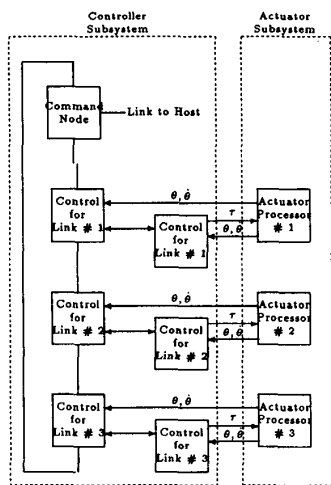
Controller Subsystem

Actuator Subsystem

Command Node

Link to Host

Control for Link # 1

$\theta, \dot{\theta}$

$\tau$

$\theta, \dot{\theta}$

Actuator Processor # 1

Control for Link # 1

Control for Link # 2

$\theta, \dot{\theta}$

$\tau$

$\theta, \dot{\theta}$

Actuator Processor # 2

Control for Link # 2

Control for Link # 3

$\theta, \dot{\theta}$

$\tau$

$\theta, \dot{\theta}$

Actuator Processor # 3

Control for Link # 3